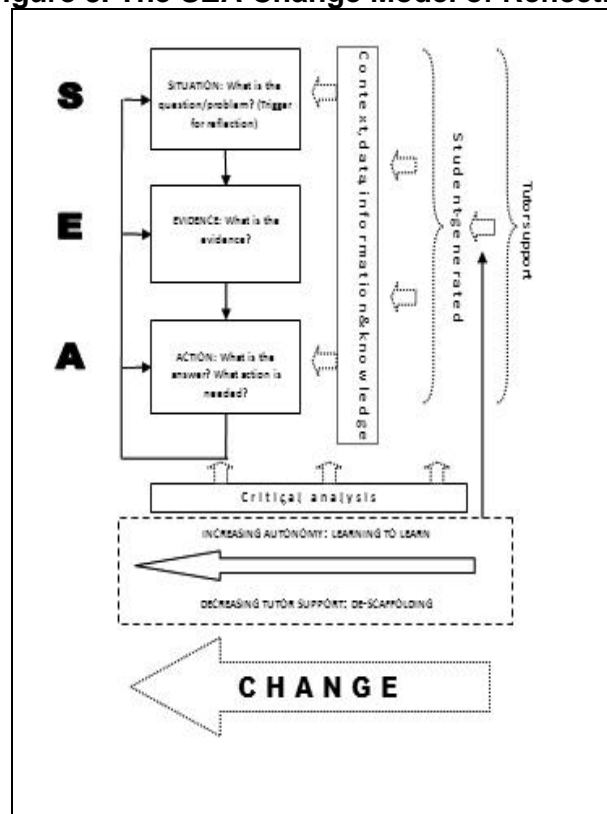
igure 3: The SEA Change Model of Reflecti

S

SITUATION: What is the question/problem? (Trigger for reflection)

E

EVIDENCE: What is the evidence?

A

ACTION: What is the answer? What action is needed?

Context, data, information & knowledge

Student generated

Tutor support

Critical analysis

INCREASING AUTONOMY: LEARNING TO LEARN

DECREASING TUTOR SUPPORT: DE-SCAFFOLDING

CHANGE